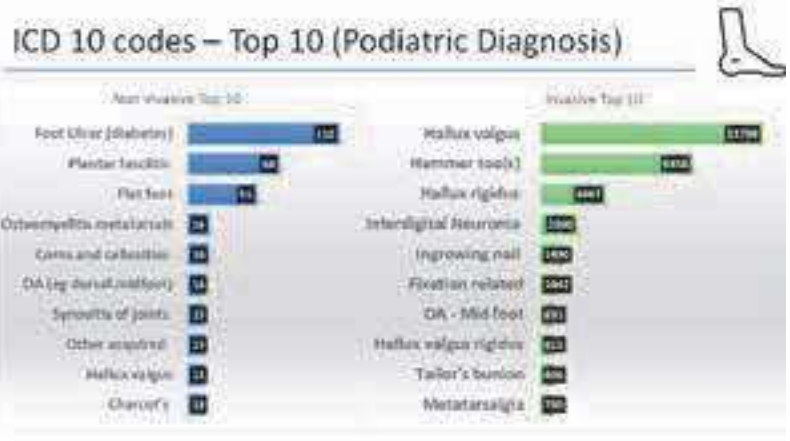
ICD 10 codes – Top 10 (Podiatric Diagnosis)

Non invasive Top 10

Foot Ulcer (diabetes) 132
Plantar fasciitis 68
Flat foot 51
Osteomyelitis metatarsals 18
Corns and callosities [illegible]
OA (eg dorsal midfoot) 14
Synovitis of joints 13
Other acquired 13
Hallux valgus 13
Charcot's 13

Invasive Top 10

Hallux valgus 13798
Hammer toe(s) 6458
Hallux rigidus 4467
Interdigital Neuroma 1990
Ingrowing nail 1490
Fixation related 1442
OA - Mid foot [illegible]
Hallux valgus rigidus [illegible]
Tailor's bunion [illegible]
Metatarsalgia 760